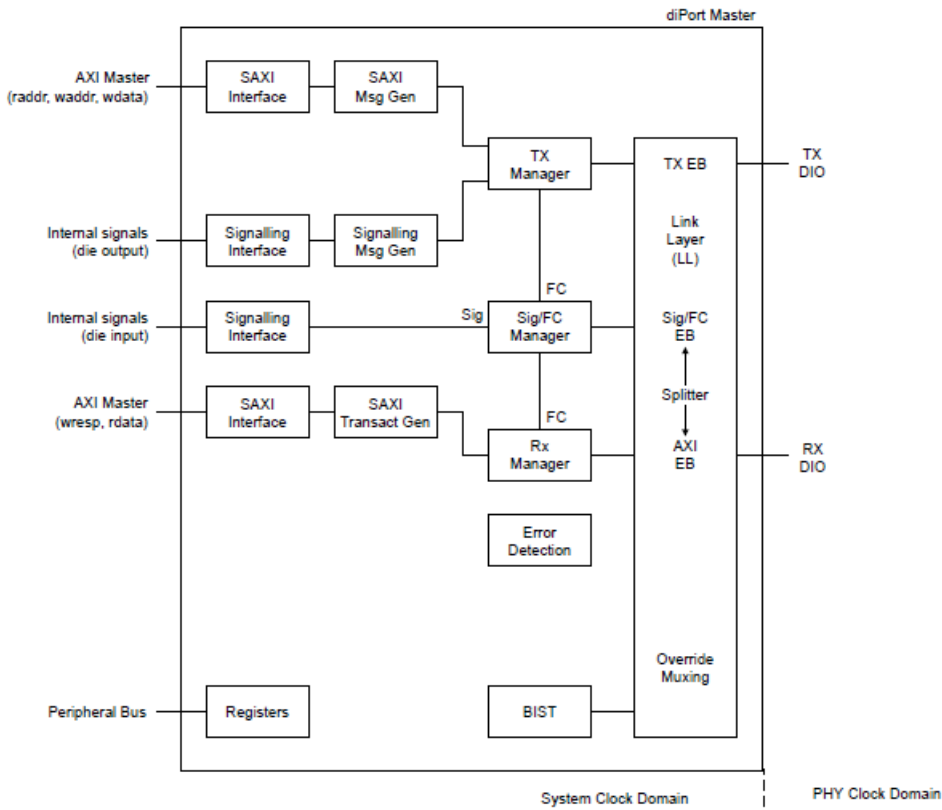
diPort Master

AXI Master
(raddr, waddr, wdata)

SAXI Interface

SAXI Msg Gen

TX Manager

TX EB

TX DIO

Internal signals
(die output)

Signalling Interface

Signalling Msg Gen

Link Layer (LL)

FC

Internal signals
(die input)

Signalling Interface

Sig

Sig/FC Manager

Sig/FC EB

Splitter

AXI Master
(wresp, rdata)

SAXI Interface

SAXI Transact Gen

FC

Rx Manager

AXI EB

RX DIO

Error Detection

Override Muxing

Peripheral Bus

Registers

BIST

System Clock Domain

PHY Clock Domain